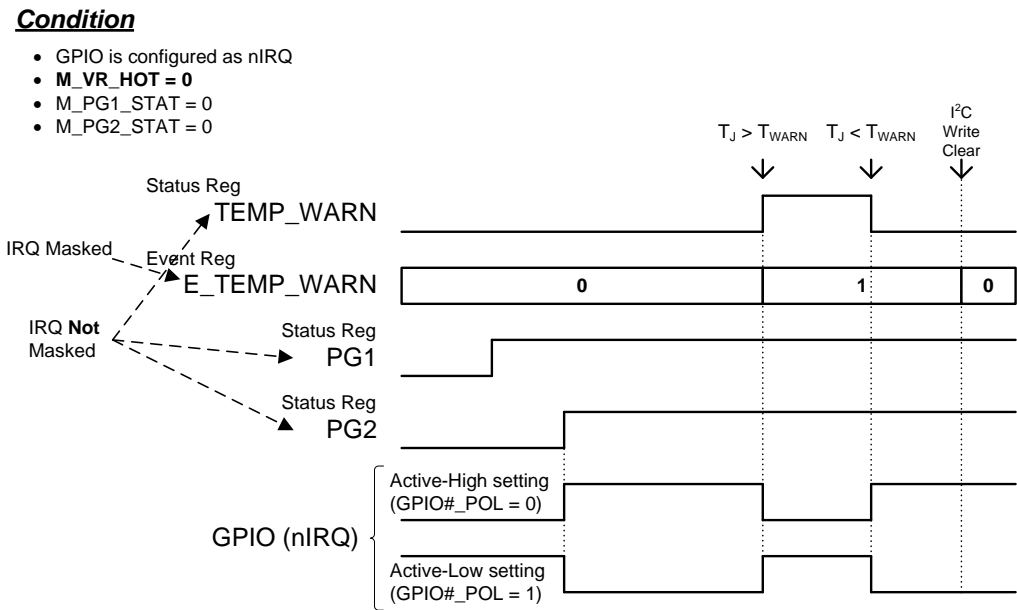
***Condition***

- GPIO is configured as nIRQ
- **M_VR_HOT = 0**
- M_PG1_STAT = 0
- M_PG2_STAT = 0

$T_J > T_{WARN}$ $T_J < T_{WARN}$ $I^2C$ Write Clear

Status Reg
TEMP_WARN

IRQ Masked

Event Reg
E_TEMP_WARN

0 1 0

IRQ **Not** Masked

Status Reg
PG1

Status Reg
PG2

GPIO (nIRQ)

Active-High setting (GPIO#_POL = 0)

Active-Low setting (GPIO#_POL = 1)